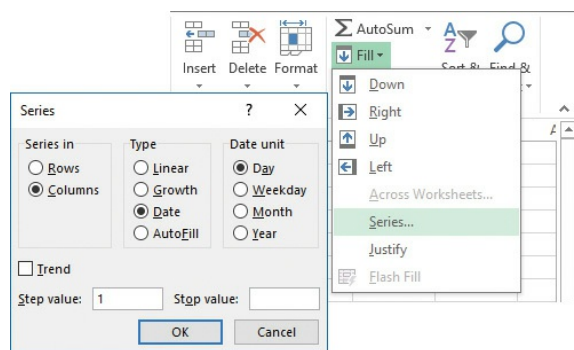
Insert Delete Format

AutoSum

Fill

Sort & Find &

Down

Right

Up

Left

Across Worksheets...

Series...

Justify

Flash Fill

Series ? ×

Series in
Rows
Columns

Type
Linear
Growth
Date
AutoFill

Date unit
Day
Weekday
Month
Year

Trend

Step value: 1 Stop value:

OK Cancel